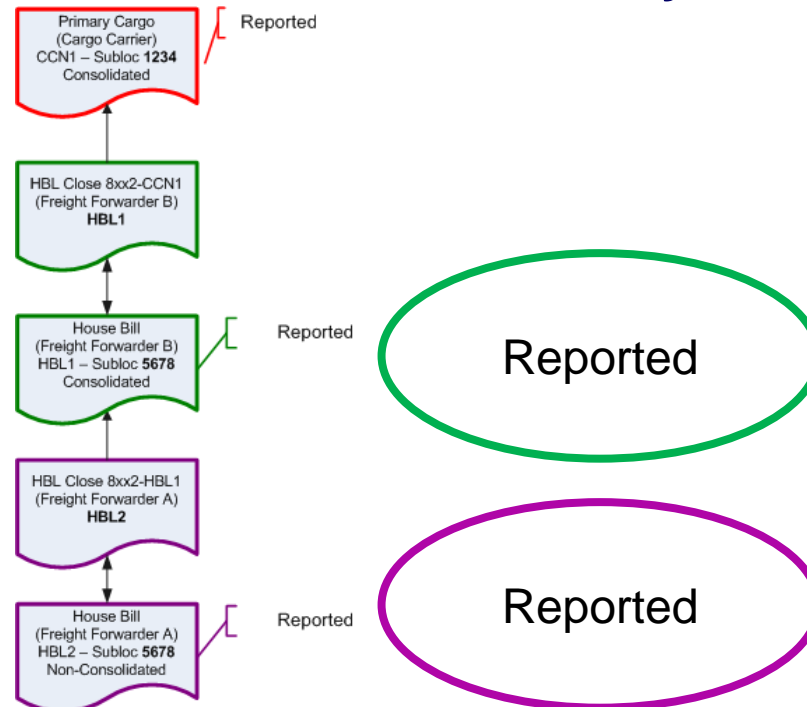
Primary Cargo
(Cargo Carrier)
CCN1 – Subloc **1234**
Consolidated

Reported

HBL Close 8xx2-CCN1
(Freight Forwarder B)
**HBL1**

House Bill
(Freight Forwarder B)
HBL1 – Subloc **5678**
Consolidated

Reported

Reported

HBL Close 8xx2-HBL1
(Freight Forwarder A)
**HBL2**

House Bill
(Freight Forwarder A)
HBL2 – Subloc **5678**
Non-Consolidated

Reported

Reported